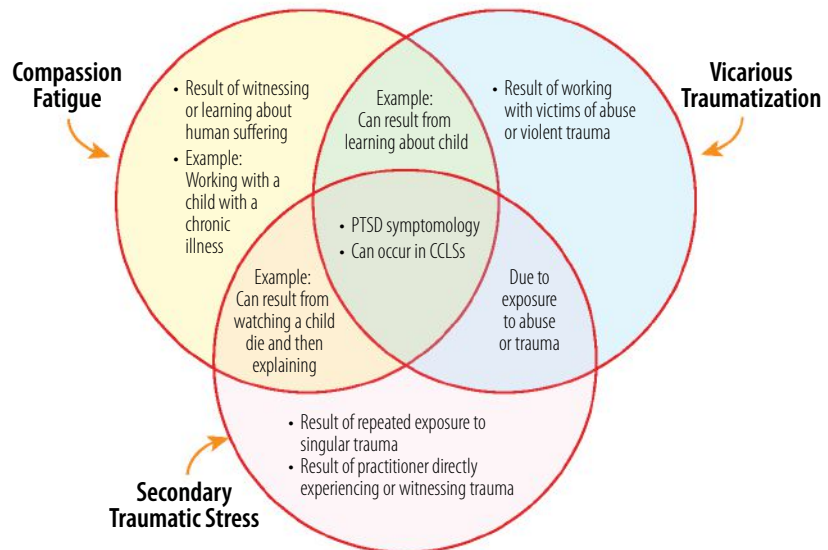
Compassion Fatigue

• Result of witnessing or learning about human suffering
• Example: Working with a child with a chronic illness

Example: Can result from learning about child

Vicarious Traumatization

• Result of working with victims of abuse or violent trauma

• PTSD symptomology
• Can occur in CCLSs

Example: Can result from watching a child die and then explaining

Due to exposure to abuse or trauma

• Result of repeated exposure to singular trauma
• Result of practitioner directly experiencing or witnessing trauma

Secondary Traumatic Stress